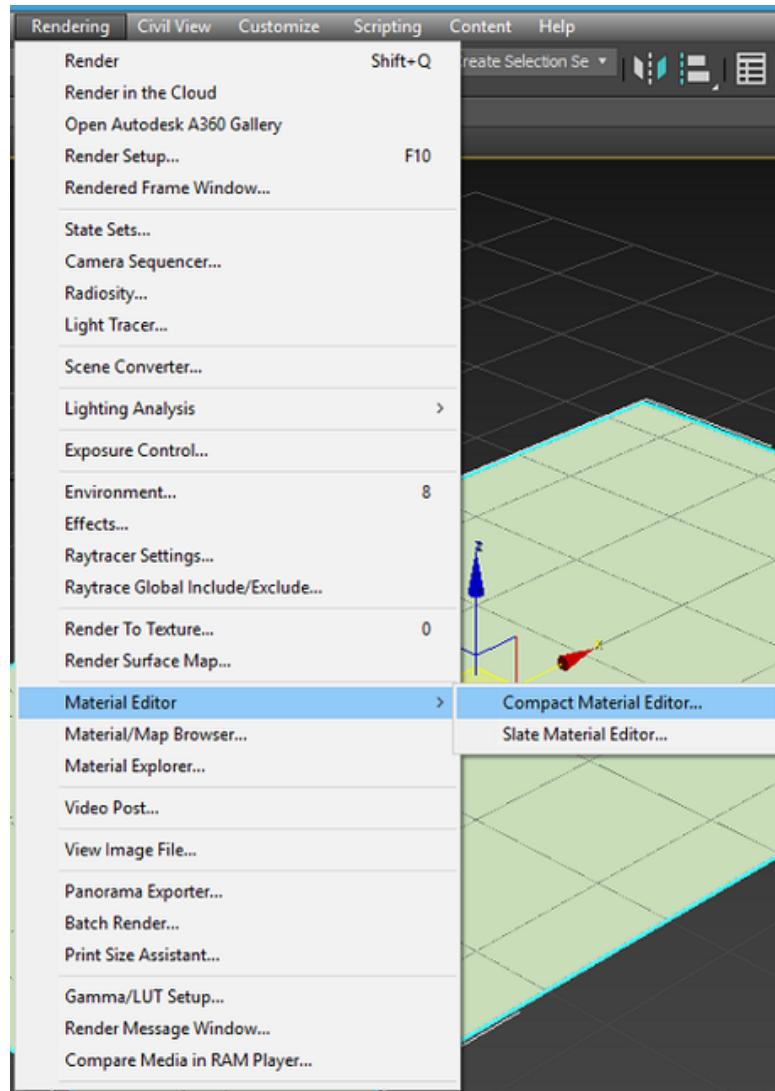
Rendering Civil View Customize Scripting Content Help

reate Selection Se

Render Shift+Q
Render in the Cloud
Open Autodesk A360 Gallery
Render Setup... F10
Rendered Frame Window...

State Sets...
Camera Sequencer...
Radiosity...
Light Tracer...

Scene Converter...

Lighting Analysis >

Exposure Control...

Environment... 8
Effects...
Raytracer Settings...
Raytrace Global Include/Exclude...

Render To Texture... 0
Render Surface Map...

Material Editor >
Material/Map Browser...
Material Explorer...

Compact Material Editor...
Slate Material Editor...

Video Post...

View Image File...

Panorama Exporter...
Batch Render...
Print Size Assistant...

Gamma/LUT Setup...
Render Message Window...
Compare Media in RAM Player...

z
x